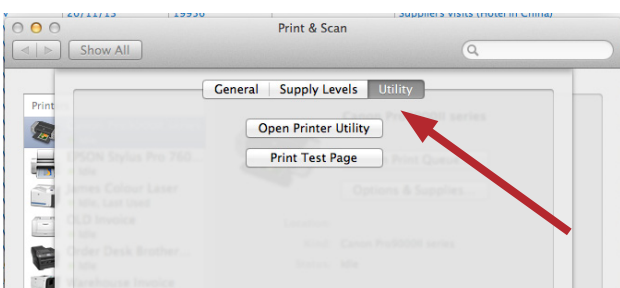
20/11/13 | 19936 | Suppliers visits (Hotel in China)

Print & Scan

Show All

General | Supply Levels | Utility

Open Printer Utility

Print Test Page

Print

EPSON Stylus Pro 780...

Idle

James Colour Laser

Idle, Last Used

OLD Invoice

Idle

Order Desk Brother...

Idle

Warehouse Invoice

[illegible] Pro9000 series

Print Queue...

Options & Supplies...

Location:

Kind: Canon Pro9000 series

Status: Idle